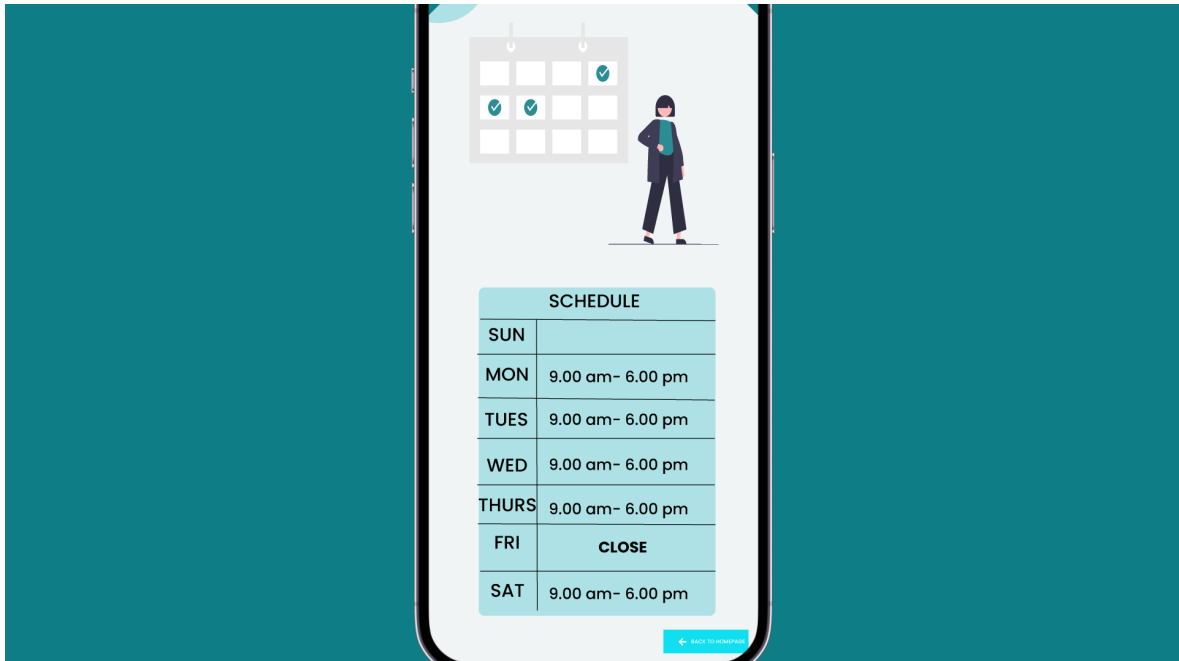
| SCHEDULE | |
|---|---|
| SUN | |
| MON | 9.00 am- 6.00 pm |
| TUES | 9.00 am- 6.00 pm |
| WED | 9.00 am- 6.00 pm |
| THURS | 9.00 am- 6.00 pm |
| FRI | CLOSE |
| SAT | 9.00 am- 6.00 pm |

BACK TO HOMEPAGE